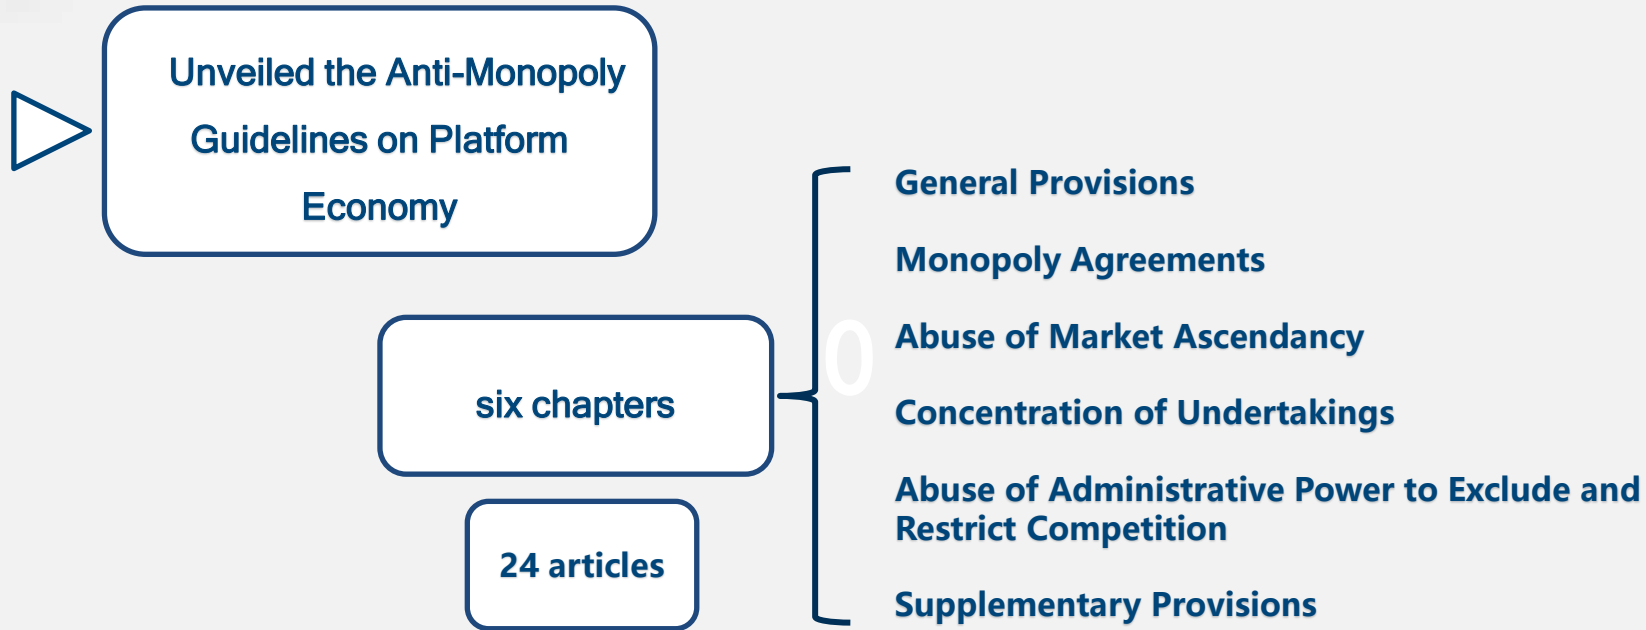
Unveiled the Anti-Monopoly Guidelines on Platform Economy

six chapters

24 articles

General Provisions

Monopoly Agreements

Abuse of Market Ascendancy

Concentration of Undertakings

Abuse of Administrative Power to Exclude and Restrict Competition

Supplementary Provisions